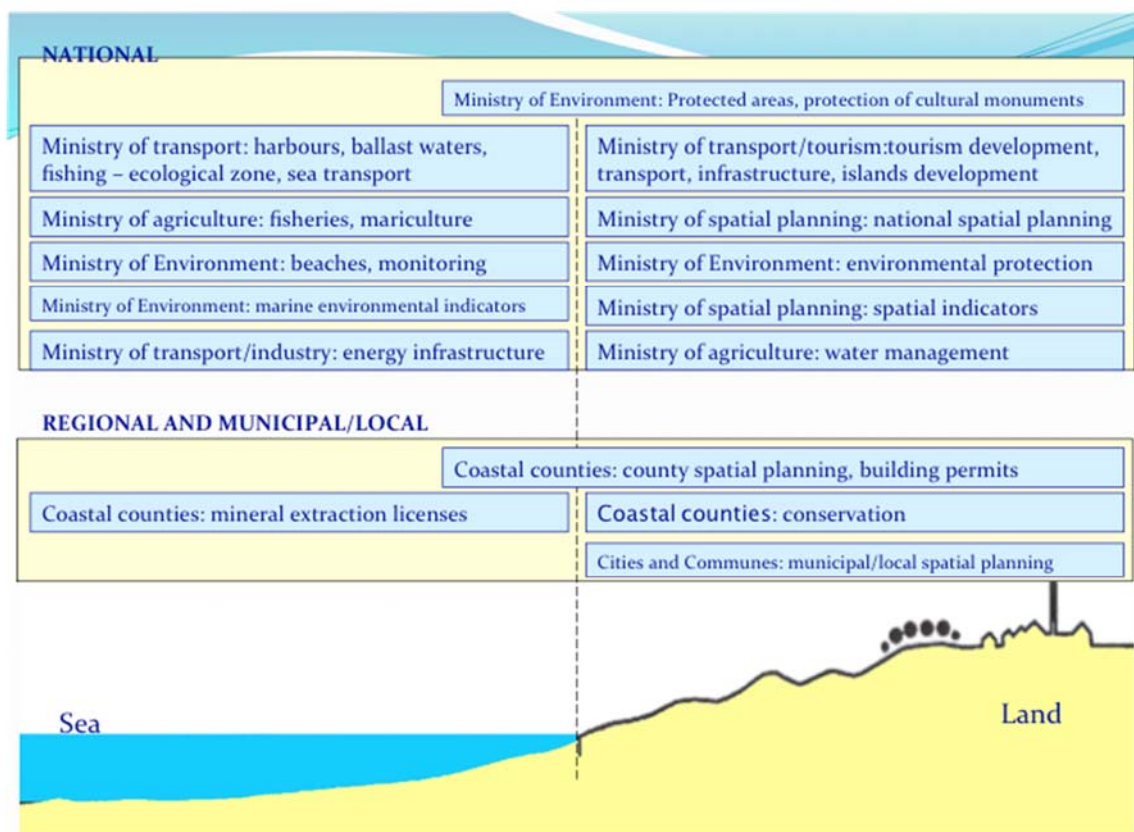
NATIONAL

Ministry of Environment: Protected areas, protection of cultural monuments

Ministry of transport: harbours, ballast waters, fishing – ecological zone, sea transport

Ministry of agriculture: fisheries, mariculture

Ministry of Environment: beaches, monitoring

Ministry of Environment: marine environmental indicators

Ministry of transport/industry: energy infrastructure

Ministry of transport/tourism:tourism development, transport, infrastructure, islands development

Ministry of spatial planning: national spatial planning

Ministry of Environment: environmental protection

Ministry of spatial planning: spatial indicators

Ministry of agriculture: water management

REGIONAL AND MUNICIPAL/LOCAL

Coastal counties: county spatial planning, building permits

Coastal counties: mineral extraction licenses

Coastal counties: conservation

Cities and Communes: municipal/local spatial planning

Sea

Land